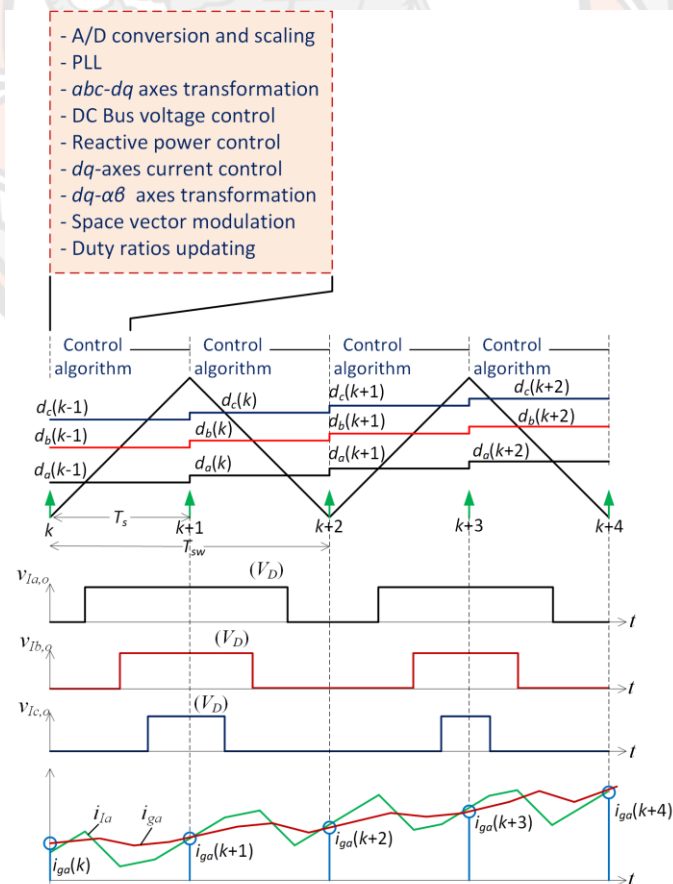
- A/D conversion and scaling
- PLL
- *abc-dq* axes transformation
- DC Bus voltage control
- Reactive power control
- *dq*-axes current control
- *dq-αβ* axes transformation
- Space vector modulation
- Duty ratios updating

Control algorithm
Control algorithm
Control algorithm
Control algorithm

$d_c(k-1)$
$d_b(k-1)$
$d_a(k-1)$
$d_c(k)$
$d_b(k)$
$d_a(k)$
$d_c(k+1)$
$d_b(k+1)$
$d_a(k+1)$
$d_c(k+2)$
$d_b(k+2)$
$d_a(k+2)$

$k$
$T_s$
$k+1$
$T_{sw}$
$k+2$
$k+3$
$k+4$

$v_{Ia,o}$
$(V_D)$
$t$
$v_{Ib,o}$
$(V_D)$
$t$
$v_{Ic,o}$
$(V_D)$
$t$

$i_{Ia}$
$i_{ga}$
$i_{ga}(k)$
$i_{ga}(k+1)$
$i_{ga}(k+2)$
$i_{ga}(k+3)$
$i_{ga}(k+4)$
$t$